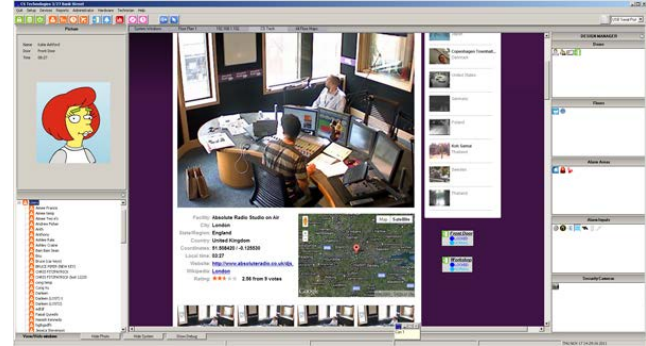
CS Technologies 1/19 Bank Street

Picture

Name Katie Ashford

Facility: Absolute Radio Studio on Air
City: London
State/Region: England
Country: United Kingdom
Coordinates: 51.508420 -0.125530
Local time: 03:27
Website: http://www.absoluteradio.co.uk/
Wikipedia: London
Rating: 2.96 from 9 votes

Copenhagen Townhall
Denmark
United States
Germany
Poland
Koh Samui
Thailand
Sweden
Thailand

Front Door
Workshop

DEVICE MANAGER
Doors
Floors
Alarm Areas
Alarm Inputs
Security Cameras

Map Satellite

Google

View/Hide window
Hide Photo
Hide System
Show Dialogs